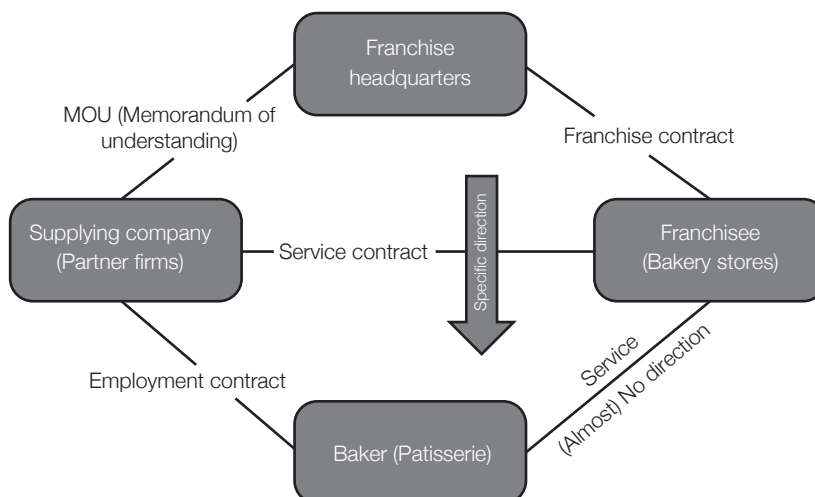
Franchise headquarters

MOU (Memorandum of understanding)

Franchise contract

Supplying company (Partner firms)

Service contract

Specific direction

Franchisee (Bakery stores)

Service

(Almost) No direction

Employment contract

Baker (Patisserie)